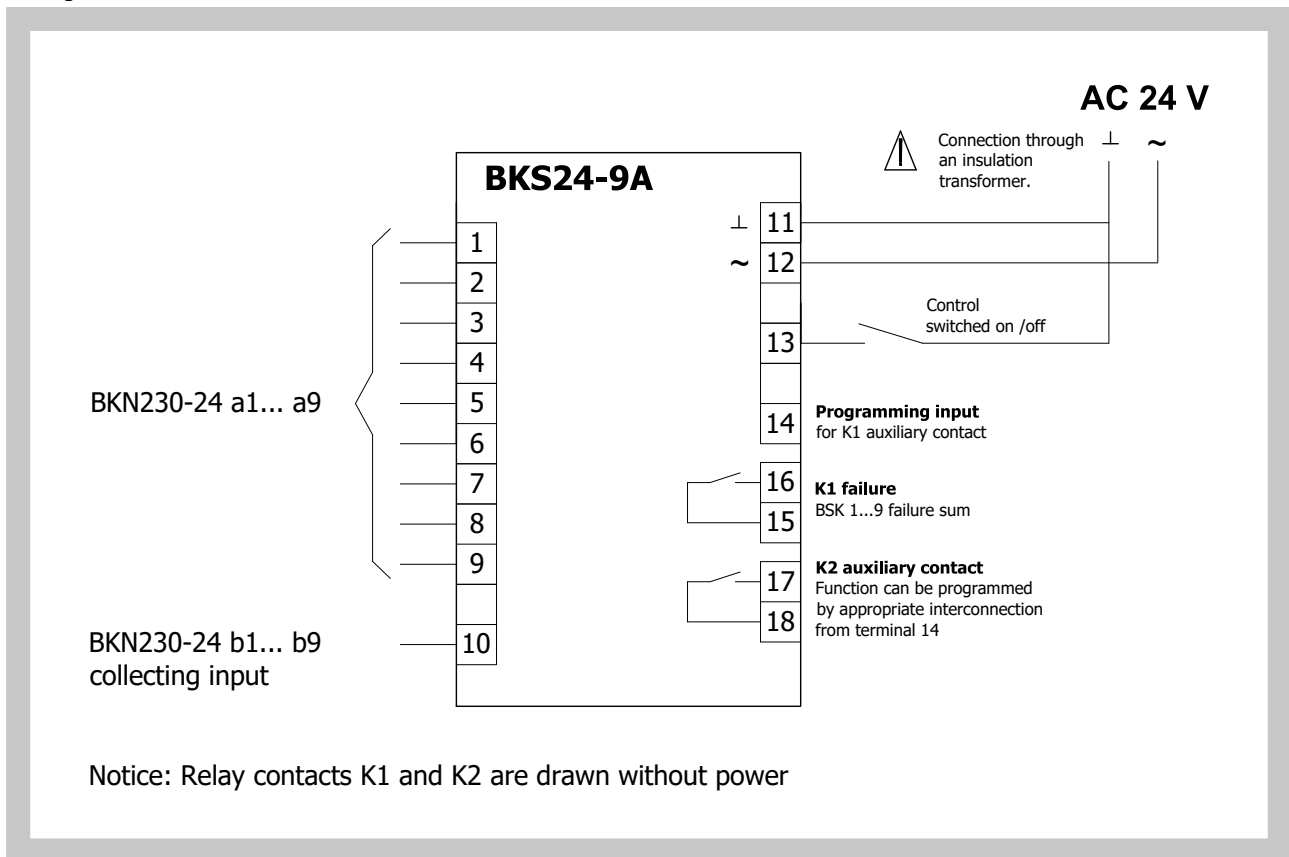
AC 24 V

Connection through an insulation transformer.

⊥ ~

BKS24-9A

1
2
3
4
5
6
7
8
9

10

BKN230-24 a1... a9

BKN230-24 b1... b9
collecting input

⊥ 11
~ 12

Control
switched on /off

13

14

**Programming input**
for K1 auxiliary contact

16
15

**K1 failure**
BSK 1...9 failure sum

17
18

**K2 auxiliary contact**
Function can be programmed by appropriate interconnection from terminal 14

Notice: Relay contacts K1 and K2 are drawn without power